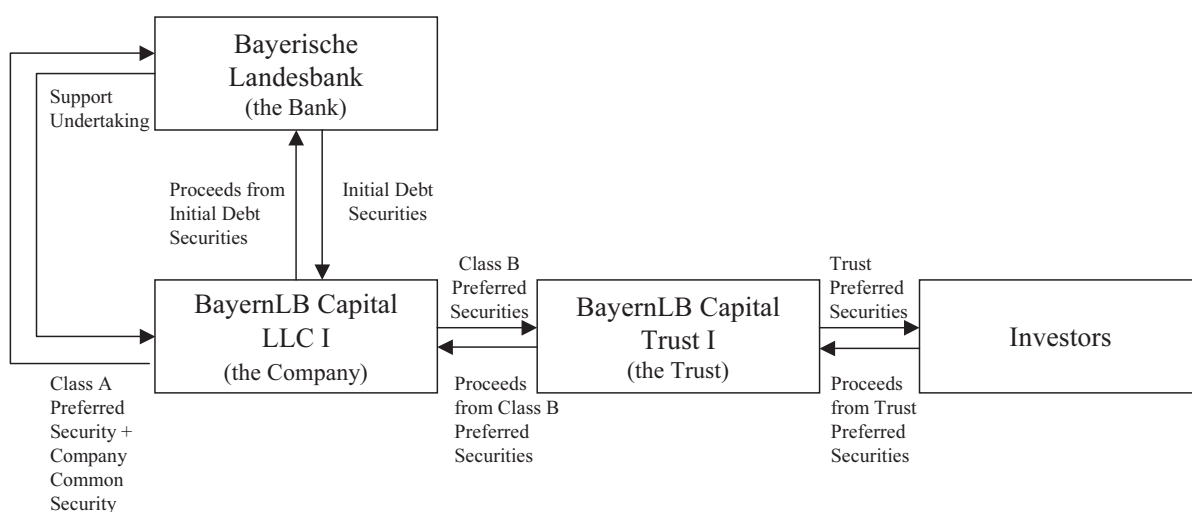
Bayerische Landesbank (the Bank)

Support Undertaking

Proceeds from Initial Debt Securities

Initial Debt Securities

BayernLB Capital LLC I (the Company)

Class B Preferred Securities

BayernLB Capital Trust I (the Trust)

Trust Preferred Securities

Investors

Class A Preferred Security + Company Common Security

Proceeds from Class B Preferred Securities

Proceeds from Trust Preferred Securities